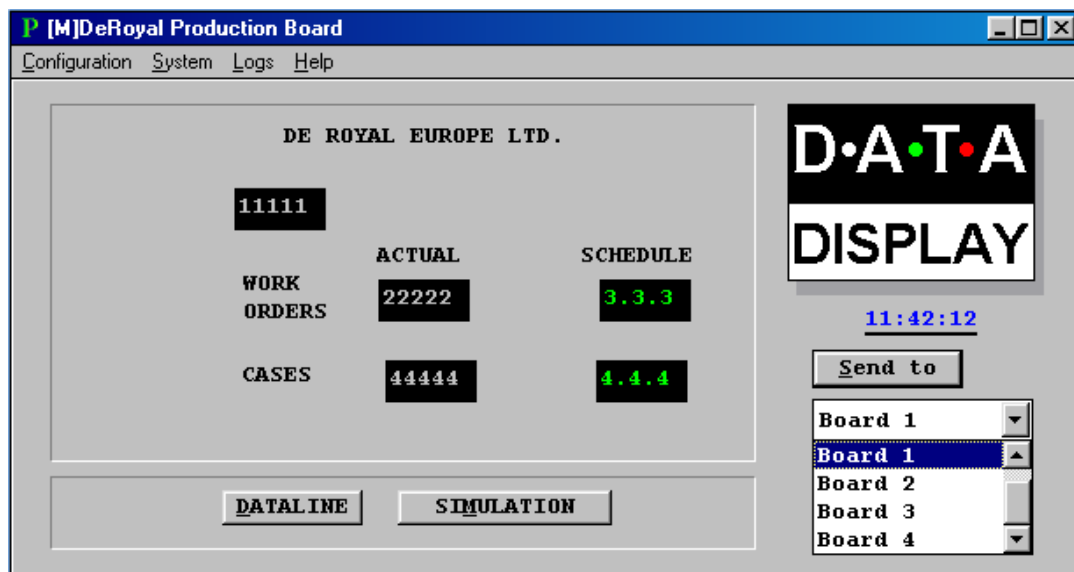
P [M]DeRoyal Production Board

Configuration System Logs Help

DE ROYAL EUROPE LTD.

11111

ACTUAL

SCHEDULE

WORK ORDERS

22222

3.3.3

CASES

44444

4.4.4

DATALINE

SIMULATION

D·A·T·A

DISPLAY

11:42:12

Send to

Board 1

Board 1
Board 2
Board 3
Board 4